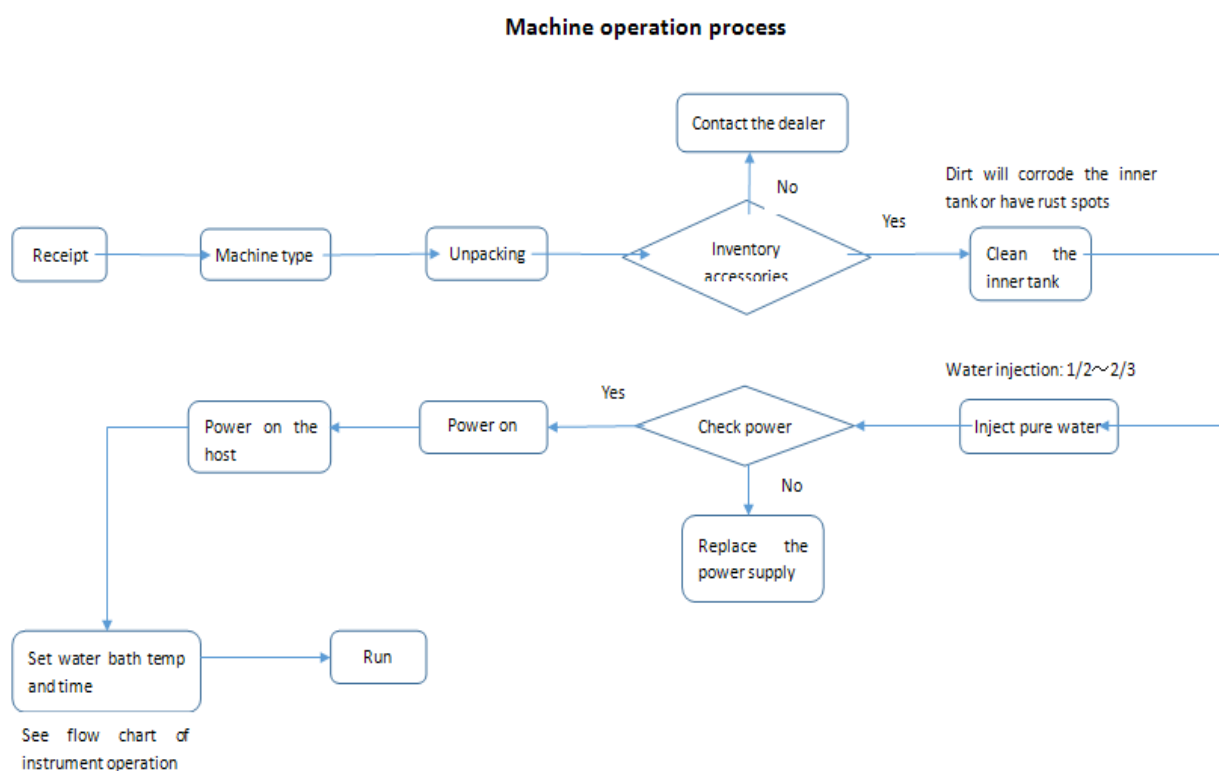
Machine operation process

Contact the dealer

No

Dirt will corrode the inner tank or have rust spots

Yes

Receipt

Machine type

Unpacking

Inventory accessories

Clean the inner tank

Water injection: 1/2～2/3

Yes

Power on the host

Power on

Check power

Inject pure water

No

Replace the power supply

Set water bath temp and time

Run

See flow chart of instrument operation